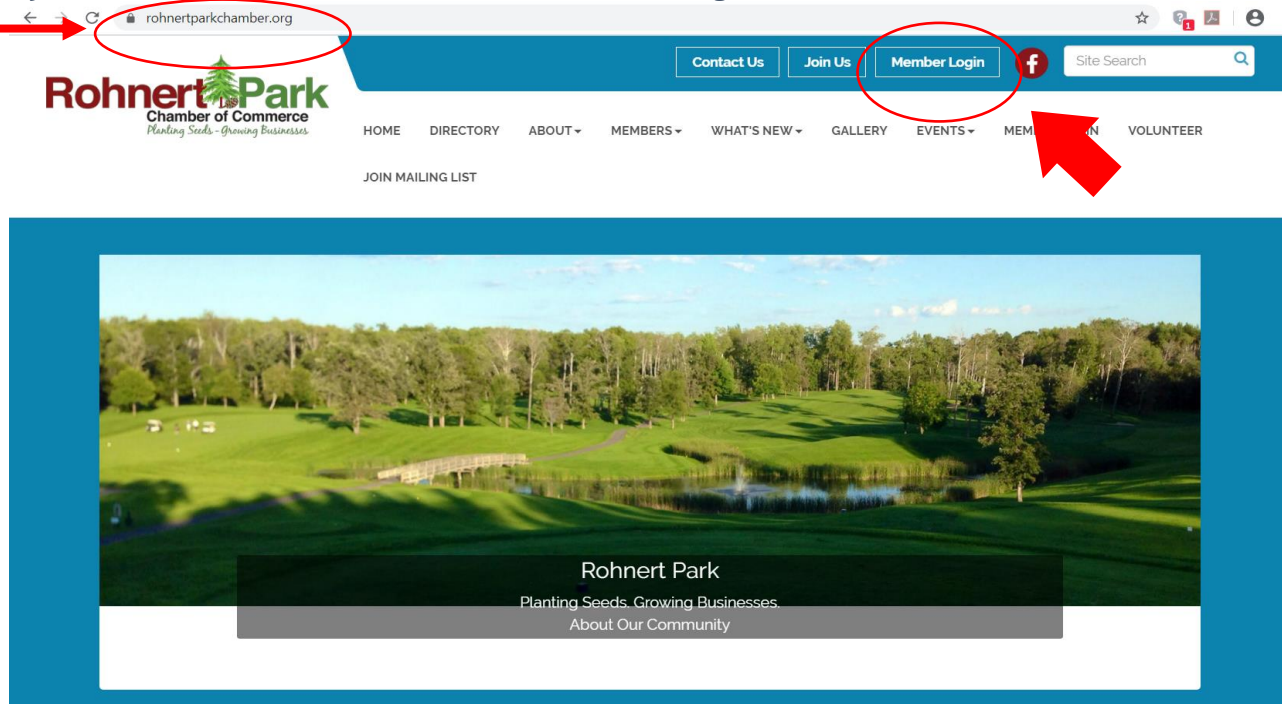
rohnertparkchamber.org

Contact Us Join Us Member Login

Site Search

Rohnert Park
Chamber of Commerce
Planting Seeds - Growing Businesses

HOME DIRECTORY ABOUT MEMBERS WHAT'S NEW GALLERY EVENTS MEM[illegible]N VOLUNTEER

JOIN MAILING LIST

Rohnert Park

Planting Seeds. Growing Businesses.
About Our Community